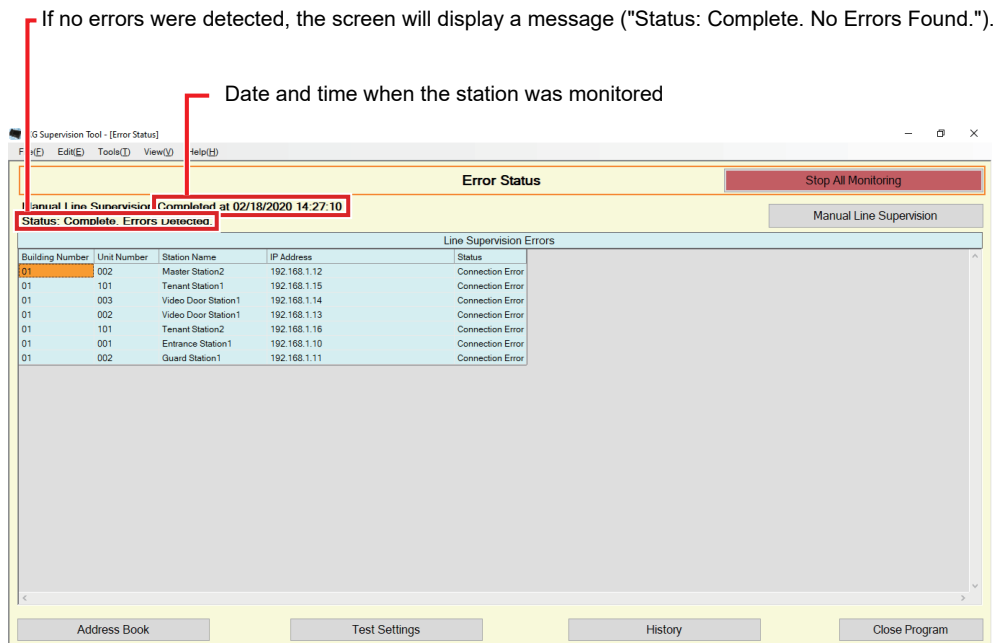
If no errors were detected, the screen will display a message ("Status: Complete. No Errors Found.").

Date and time when the station was monitored

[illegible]G Supervision Tool - [Error Status]

File(F) Edit(E) Tools(T) View(V) Help(H)

Error Status

Stop All Monitoring

Manual Line Supervisio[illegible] Completed at 02/18/2020 14:27:10

Status: Complete. Errors Detected.

Manual Line Supervision

Line Supervision Errors

| Building Number | Unit Number | Station Name | IP Address | Status |
|---|---|---|---|---|
| 01 | 002 | Master Station2 | 192.168.1.12 | Connection Error |
| 01 | 101 | Tenant Station1 | 192.168.1.15 | Connection Error |
| 01 | 003 | Video Door Station1 | 192.168.1.14 | Connection Error |
| 01 | 002 | Video Door Station1 | 192.168.1.13 | Connection Error |
| 01 | 101 | Tenant Station2 | 192.168.1.16 | Connection Error |
| 01 | 001 | Entrance Station1 | 192.168.1.10 | Connection Error |
| 01 | 002 | Guard Station1 | 192.168.1.11 | Connection Error |

Address Book

Test Settings

History

Close Program